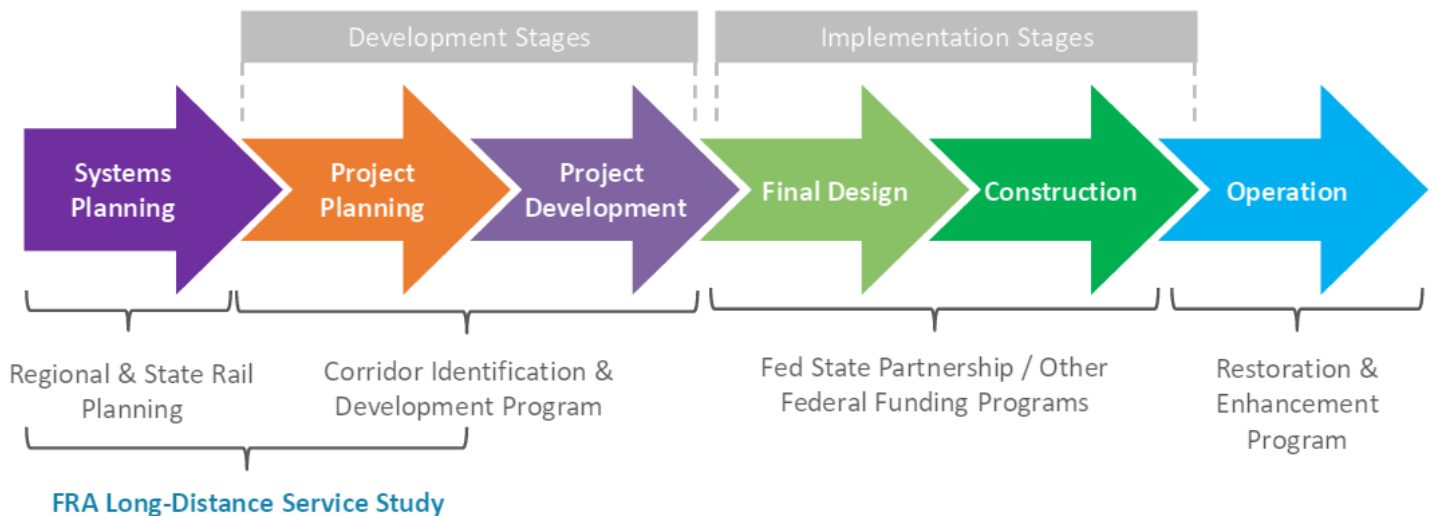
Development Stages

Implementation Stages

Systems Planning

Project Planning

Project Development

Final Design

Construction

Operation

Regional & State Rail Planning

Corridor Identification & Development Program

Fed State Partnership / Other Federal Funding Programs

Restoration & Enhancement Program

FRA Long-Distance Service Study